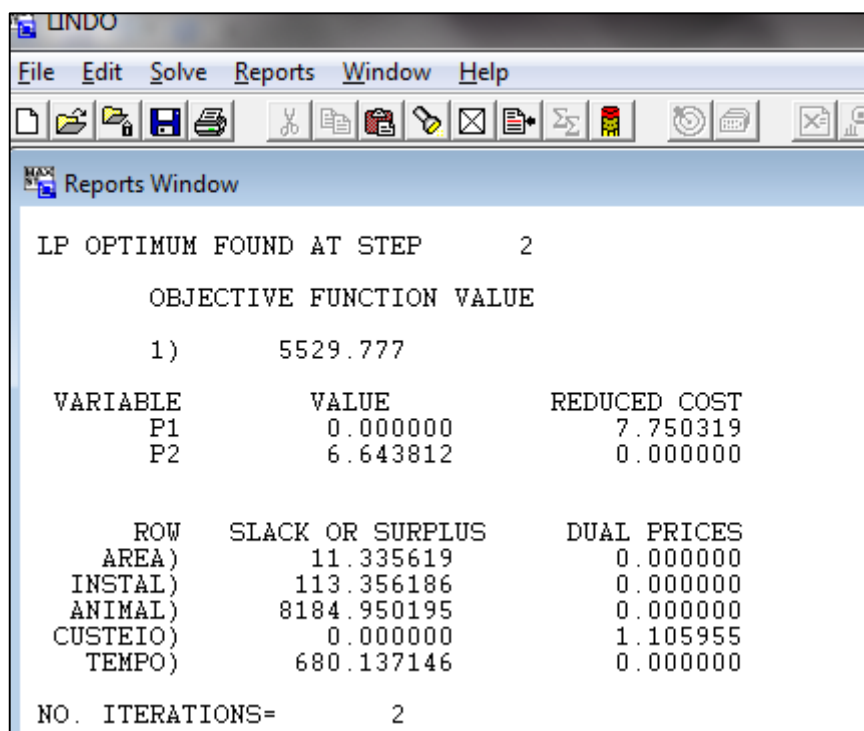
LINDO

File Edit Solve Reports Window Help

Reports Window

LP OPTIMUM FOUND AT STEP 2

OBJECTIVE FUNCTION VALUE

1) 5529.777

| VARIABLE | VALUE | REDUCED COST |
|---|---|---|
| P1 | 0.000000 | 7.750319 |
| P2 | 6.643812 | 0.000000 |

| ROW | SLACK OR SURPLUS | DUAL PRICES |
|---|---|---|
| AREA) | 11.335619 | 0.000000 |
| INSTAL) | 113.356186 | 0.000000 |
| ANIMAL) | 8184.950195 | 0.000000 |
| CUSTEIO) | 0.000000 | 1.105955 |
| TEMPO) | 680.137146 | 0.000000 |

NO. ITERATIONS= 2